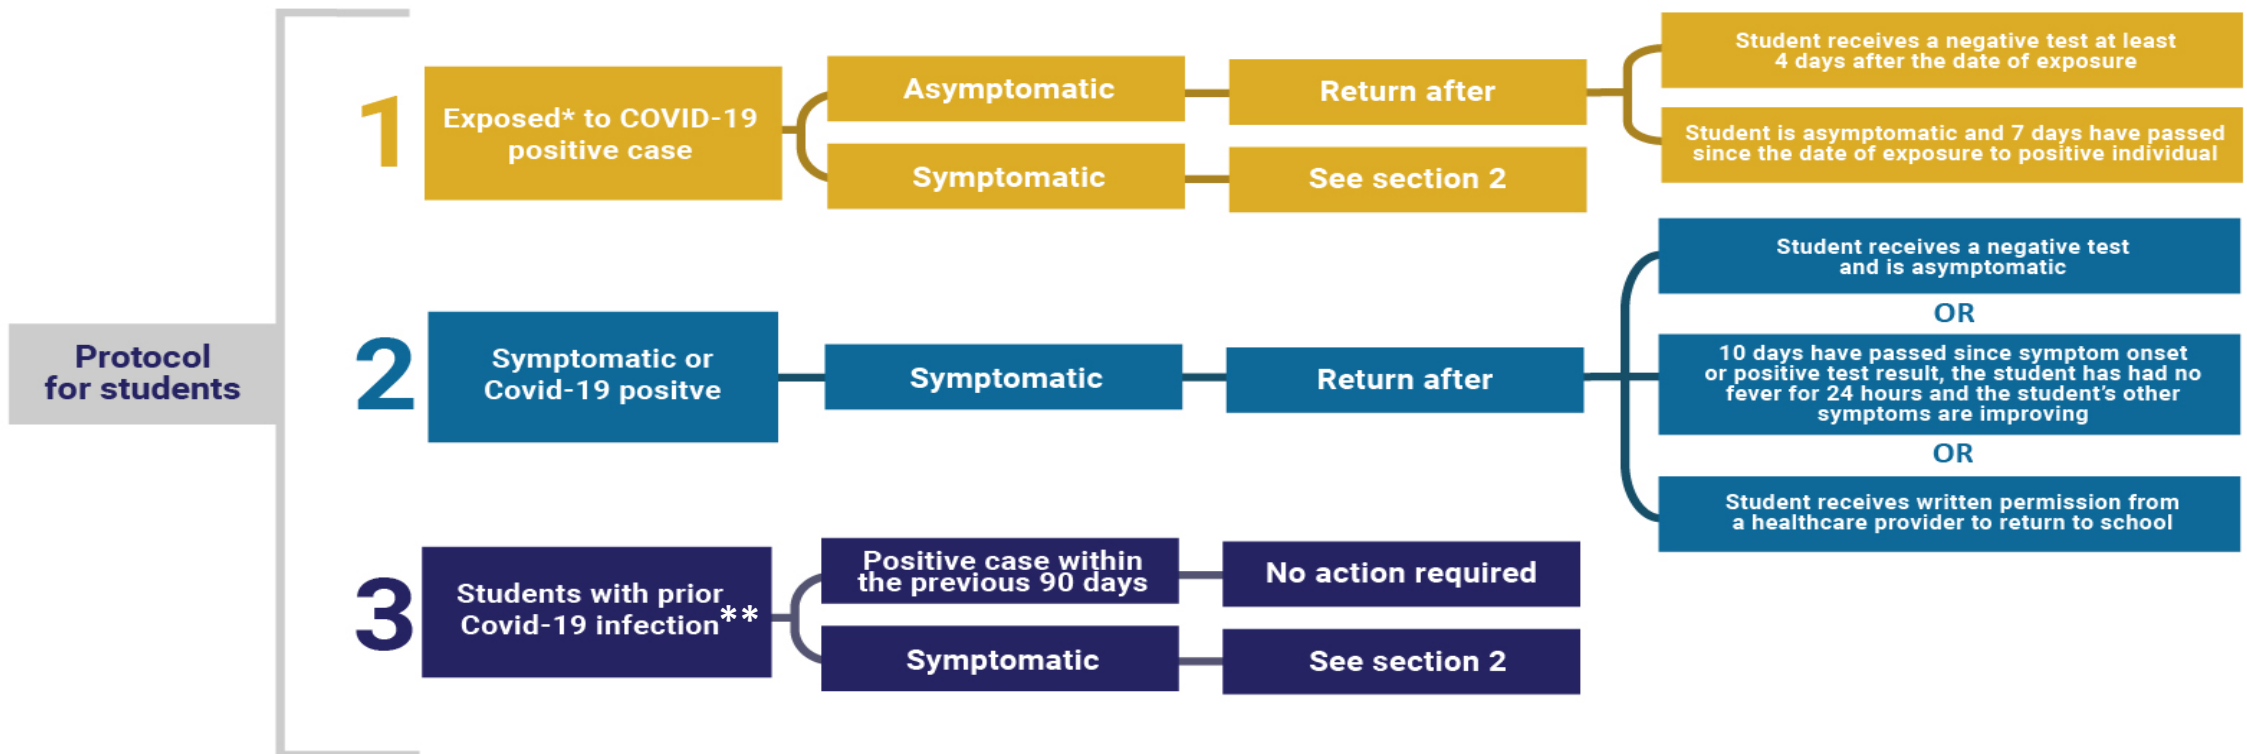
Protocol for students

1

Exposed* to COVID-19 positive case

Asymptomatic

Return after

Student receives a negative test at least 4 days after the date of exposure

Student is asymptomatic and 7 days have passed since the date of exposure to positive individual

Symptomatic

See section 2

2

Symptomatic or Covid-19 positve

Symptomatic

Return after

Student receives a negative test and is asymptomatic

OR

10 days have passed since symptom onset or positive test result, the student has had no fever for 24 hours and the student's other symptoms are improving

OR

Student receives written permission from a healthcare provider to return to school

3

Students with prior Covid-19 infection**

Positive case within the previous 90 days

No action required

Symptomatic

See section 2